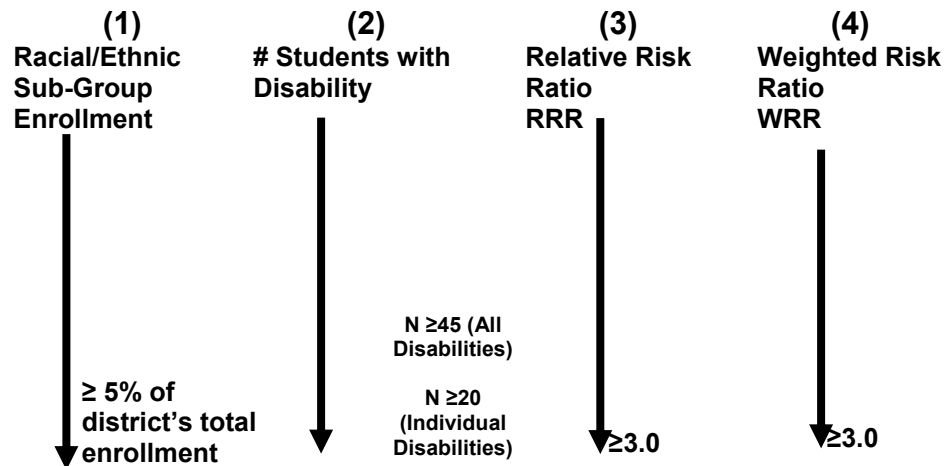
(1)
Racial/Ethnic Sub-Group Enrollment

≥ 5% of district's total enrollment

(2)
# Students with Disability

N ≥45 (All Disabilities)

N ≥20 (Individual Disabilities)

(3)
Relative Risk Ratio RRR

≥3.0

(4)
Weighted Risk Ratio WRR

≥3.0